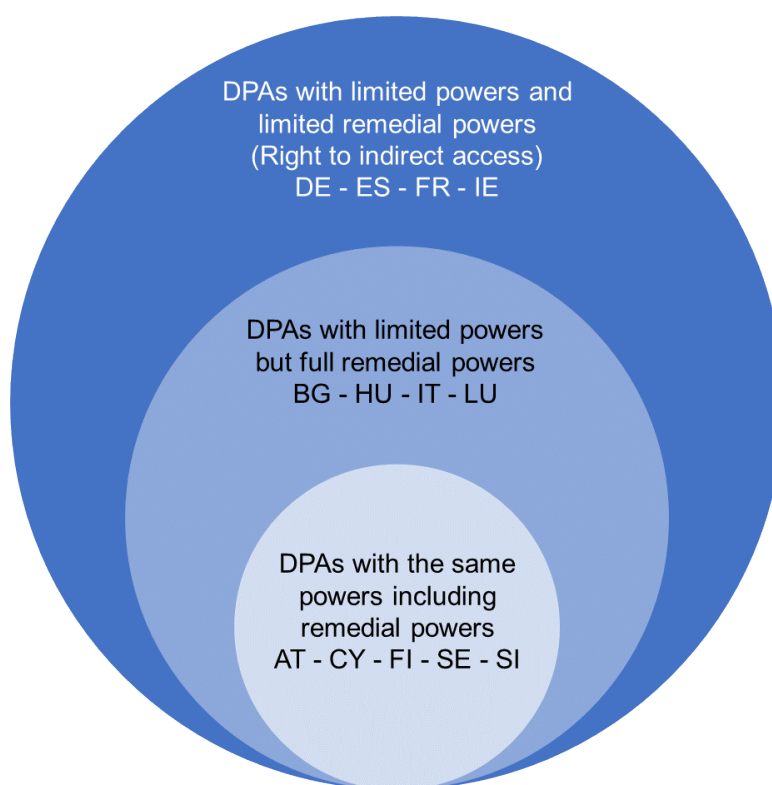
DPAs with limited powers and limited remedial powers (Right to indirect access) DE - ES - FR - IE

DPAs with limited powers but full remedial powers BG - HU - IT - LU

DPAs with the same powers including remedial powers AT - CY - FI - SE - SI